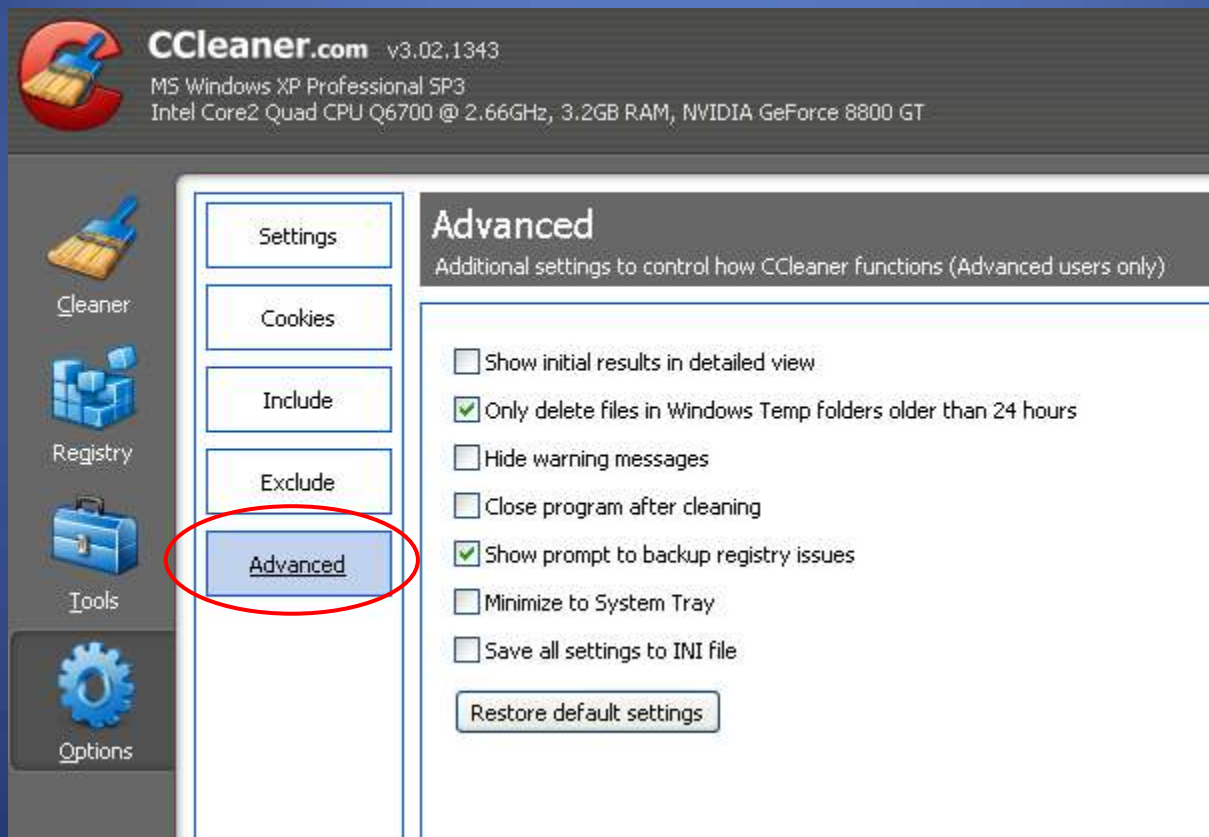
CCleaner.com v3.02.1343
MS Windows XP Professional SP3
Intel Core2 Quad CPU Q6700 @ 2.66GHz, 3.2GB RAM, NVIDIA GeForce 8800 GT

Cleaner

Registry

Tools

Options

Settings

Cookies

Include

Exclude

Advanced

Advanced
Additional settings to control how CCleaner functions (Advanced users only)

Show initial results in detailed view

Only delete files in Windows Temp folders older than 24 hours

Hide warning messages

Close program after cleaning

Show prompt to backup registry issues

Minimize to System Tray

Save all settings to INI file

Restore default settings